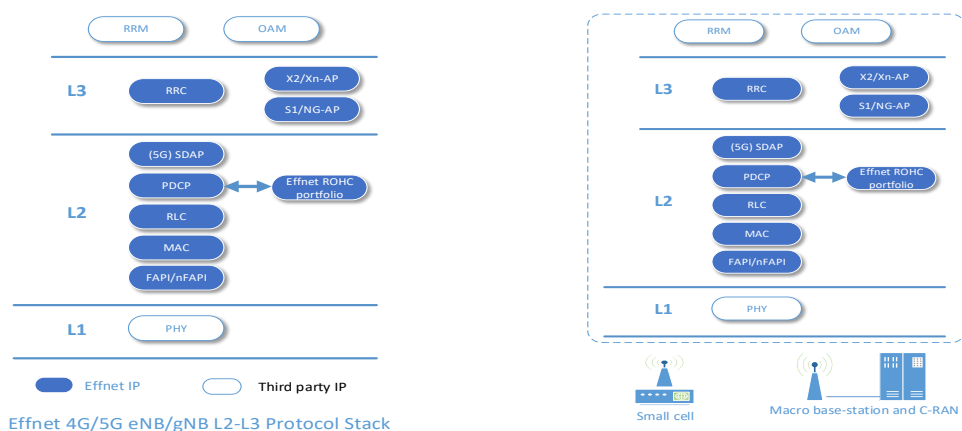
RRM
OAM
L3
RRC
X2/Xn-AP
S1/NG-AP
L2
(5G) SDAP
PDCP
Effnet ROHC portfolio
RLC
MAC
FAPI/nFAPI
L1
PHY
Effnet IP
Third party IP
Effnet 4G/5G eNB/gNB L2-L3 Protocol Stack

RRM
OAM
L3
RRC
X2/Xn-AP
S1/NG-AP
L2
(5G) SDAP
PDCP
Effnet ROHC portfolio
RLC
MAC
FAPI/nFAPI
L1
PHY
Small cell
Macro base-station and C-RAN